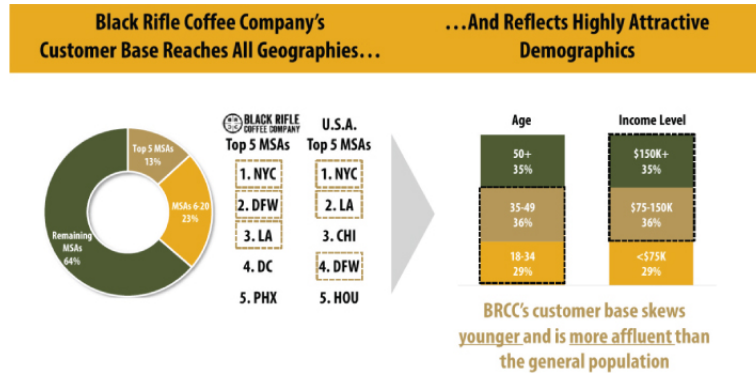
Black Rifle Coffee Company's Customer Base Reaches All Geographies…

…And Reflects Highly Attractive Demographics

Top 5 MSAs 13%

MSAs 6-20 23%

Remaining MSAs 64%

BLACK RIFLE COFFEE COMPANY Top 5 MSAs

1. NYC
2. DFW
3. LA
4. DC
5. PHX

U.S.A. Top 5 MSAs

1. NYC
2. LA
3. CHI
4. DFW
5. HOU

Age

50+ 35%

35-49 36%

18-34 29%

Income Level

$150K+ 35%

$75-150K 36%

<$75K 29%

BRCC's customer base skews younger and is more affluent than the general population